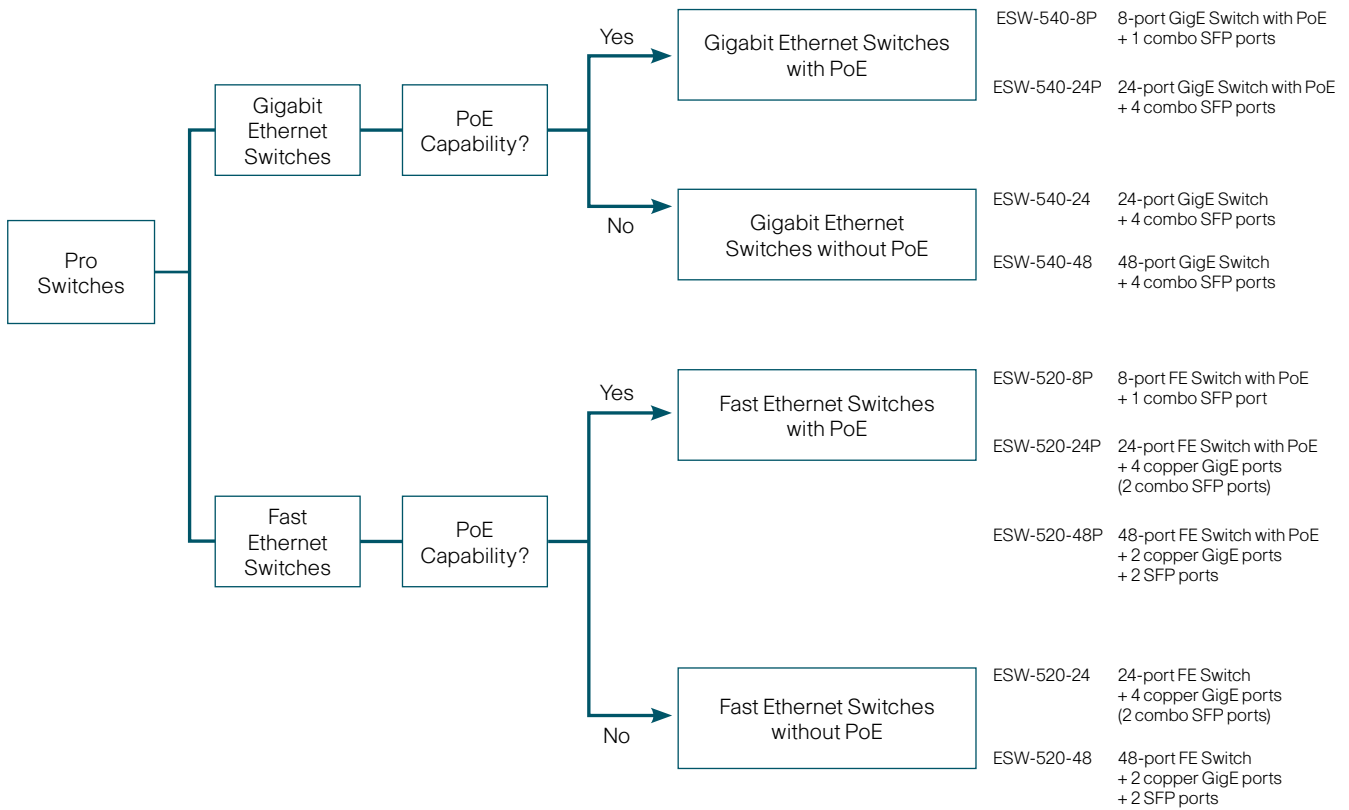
Pro Switches

Gigabit Ethernet Switches

PoE Capability?

Yes

Gigabit Ethernet Switches with PoE

ESW-540-8P 8-port GigE Switch with PoE + 1 combo SFP ports

ESW-540-24P 24-port GigE Switch with PoE + 4 combo SFP ports

No

Gigabit Ethernet Switches without PoE

ESW-540-24 24-port GigE Switch + 4 combo SFP ports

ESW-540-48 48-port GigE Switch + 4 combo SFP ports

Fast Ethernet Switches

PoE Capability?

Yes

Fast Ethernet Switches with PoE

ESW-520-8P 8-port FE Switch with PoE + 1 combo SFP port

ESW-520-24P 24-port FE Switch with PoE + 4 copper GigE ports (2 combo SFP ports)

ESW-520-48P 48-port FE Switch with PoE + 2 copper GigE ports + 2 SFP ports

No

Fast Ethernet Switches without PoE

ESW-520-24 24-port FE Switch + 4 copper GigE ports (2 combo SFP ports)

ESW-520-48 48-port FE Switch + 2 copper GigE ports + 2 SFP ports